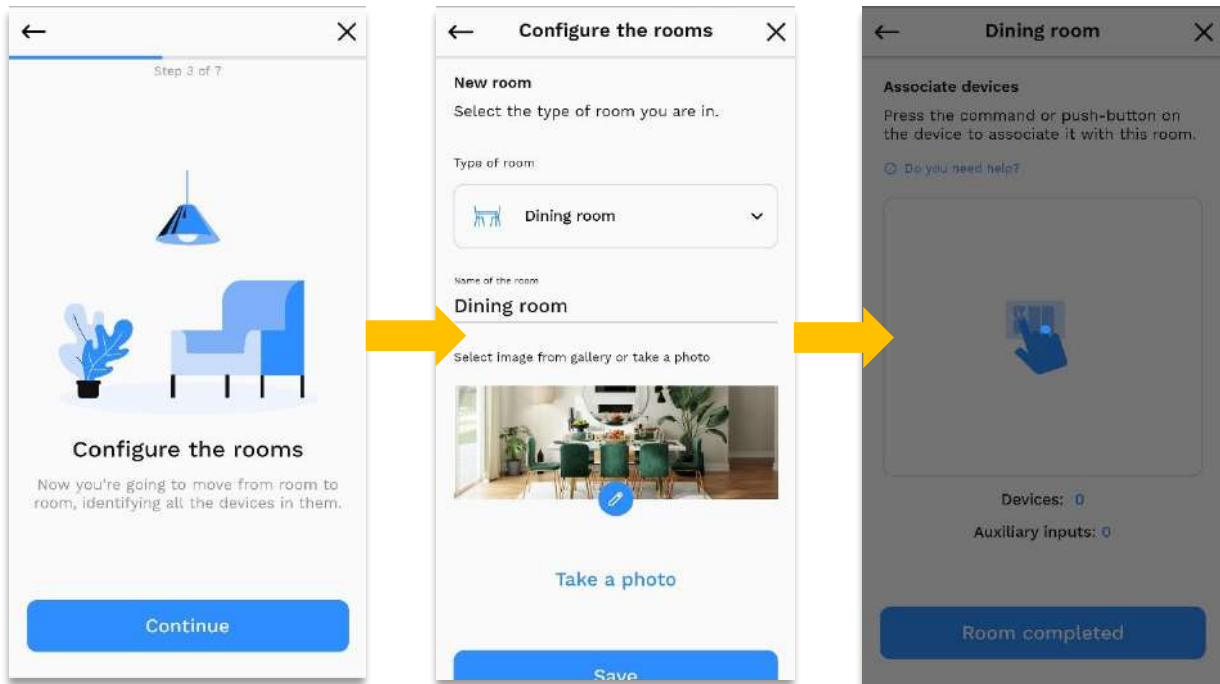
Step 3 of 7

Configure the rooms

Now you're going to move from room to room, identifying all the devices in them.

Continue

Configure the rooms

New room

Select the type of room you are in.

Type of room

Dining room

Name of the room

Dining room

Select image from gallery or take a photo

Take a photo

Save

Dining room

Associate devices

Press the command or push-button on the device to associate it with this room.

Do you need help?

Devices: 0

Auxiliary inputs: 0

Room completed